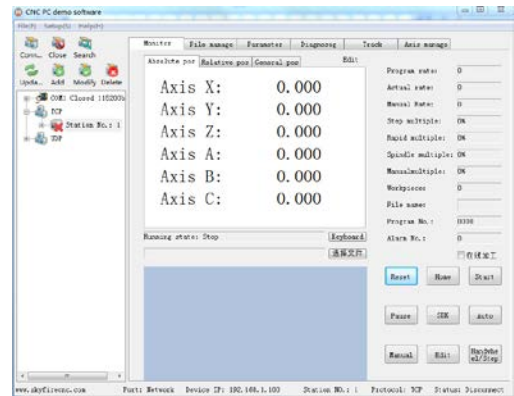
CNC PC demo software

File(F) Setup(S) Help(H)

Conn... Close Search

Upda... Add Modify Delete

COM1 Closed 115200

TCP

Station No.: 1

UDP

Monitor File manage Parameter Diagnosis Track Axis manage

Absolute pos Relative pos General pos Edit

Axis X: 0.000
Axis Y: 0.000
Axis Z: 0.000
Axis A: 0.000
Axis B: 0.000
Axis C: 0.000

Running state: Stop Keyboard

选择文件

Program rate: 0

Actual rate: 0

Manual Rate: 0

Step multiple: 0%

Rapid multiple: 0%

Spindle multiple: 0%

Manualmultiple: 0%

Workpieces 0

File name:

Program No.: 0000

Alarm No.: 0

在线加工

Reset Home Start

Pause SDK Auto

Manual Edit Handwheel/Step

www.skyfirecnc.com Port: Network Device IP: 192.168.1.100 Station NO.: 1 Protocol: TCP Status: Disconnect